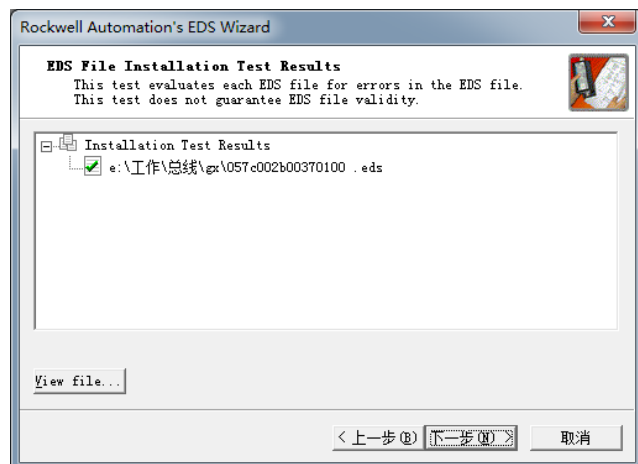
Rockwell Automation's EDS Wizard

EDS File Installation Test Results
This test evaluates each EDS file for errors in the EDS file.
This test does not guarantee EDS file validity.

Installation Test Results
e:\工作\总线\gx\057c002b00370100 .eds

View file...

< 上一步(B) 下一步(N) > 取消